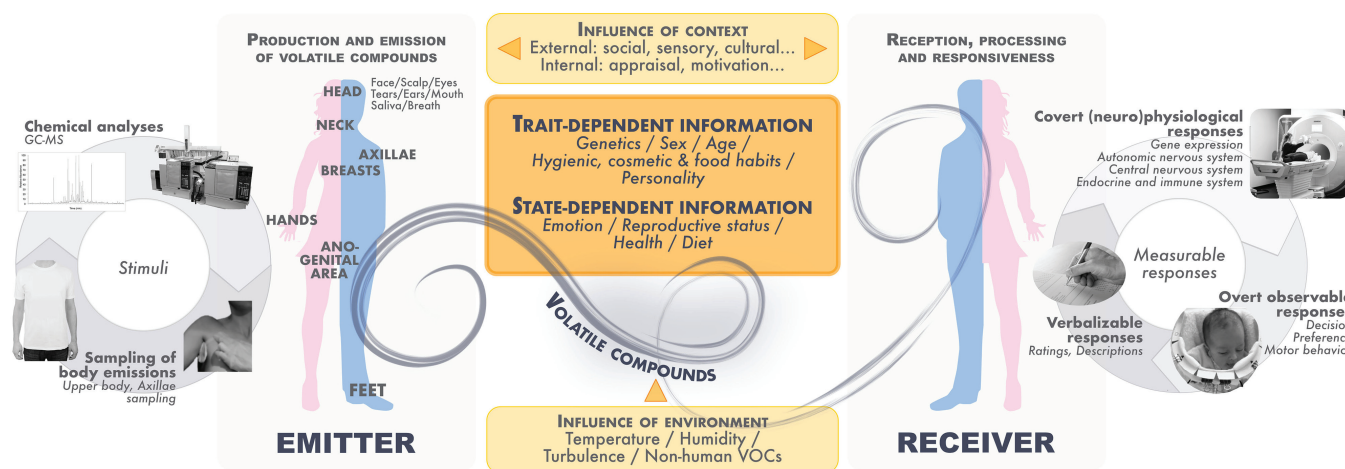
Chemical analyses
GC-MS

Stimuli

Sampling of body emissions
Upper body, Axillae sampling

Production and emission of volatile compounds

HEAD
Face/Scalp/Eyes
Tears/Ears/Mouth
Saliva/Breath

NECK

AXILLAE

BREASTS

HANDS

ANO-GENITAL AREA

FEET

EMITTER

Influence of context
External: social, sensory, cultural...
Internal: appraisal, motivation...

Trait-dependent information
Genetics / Sex / Age / Hygienic, cosmetic & food habits / Personality

State-dependent information
Emotion / Reproductive status / Health / Diet

Volatile compounds

Influence of environment
Temperature / Humidity / Turbulence / Non-human VOCs

Reception, processing and responsiveness

Covert (neuro)physiological responses
Gene expression
Autonomic nervous system
Central nervous system
Endocrine and immune system

Measurable responses

Verbalizable responses
Ratings, Descriptions

Overt observabl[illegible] respons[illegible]
Decisi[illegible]
Preferen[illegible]
Motor behavi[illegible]

RECEIVER